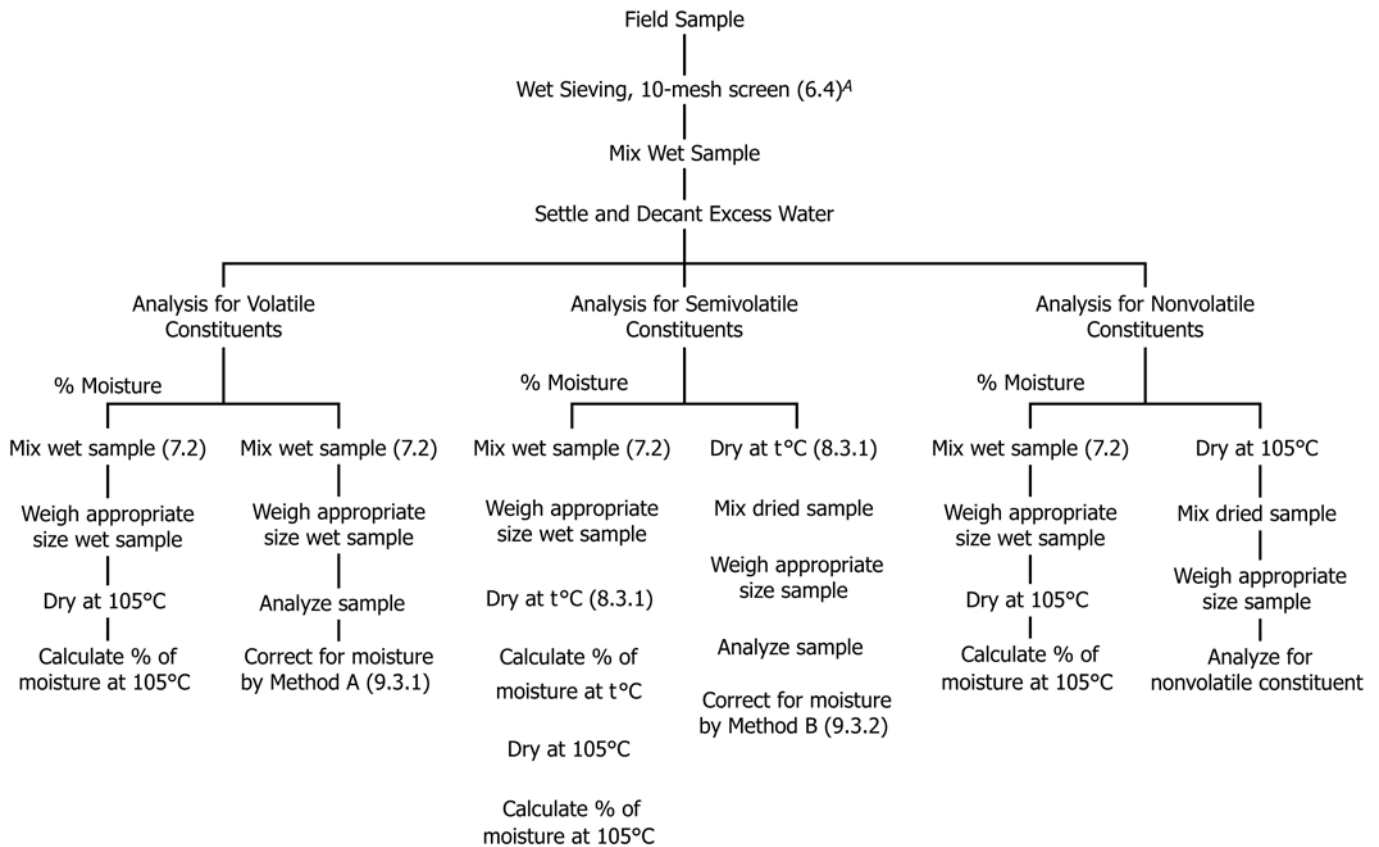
Field Sample

Wet Sieving, 10-mesh screen (6.4)$^{A}$

Mix Wet Sample

Settle and Decant Excess Water

Analysis for Volatile Constituents

% Moisture

Mix wet sample (7.2)

Weigh appropriate size wet sample

Dry at 105°C

Calculate % of moisture at 105°C

Mix wet sample (7.2)

Weigh appropriate size wet sample

Analyze sample

Correct for moisture by Method A (9.3.1)

Analysis for Semivolatile Constituents

% Moisture

Mix wet sample (7.2)

Weigh appropriate size wet sample

Dry at t°C (8.3.1)

Calculate % of moisture at t°C

Dry at 105°C

Calculate % of moisture at 105°C

Dry at t°C (8.3.1)

Mix dried sample

Weigh appropriate size sample

Analyze sample

Correct for moisture by Method B (9.3.2)

Analysis for Nonvolatile Constituents

% Moisture

Mix wet sample (7.2)

Weigh appropriate size wet sample

Dry at 105°C

Calculate % of moisture at 105°C

Dry at 105°C

Mix dried sample

Weigh appropriate size sample

Analyze for nonvolatile constituent